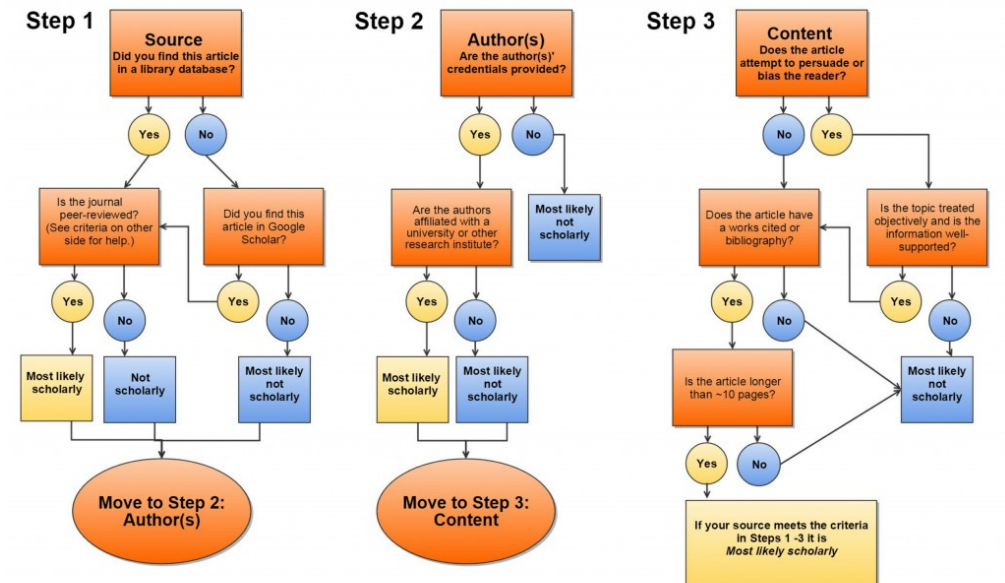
Step 1

Source
Did you find this article in a library database?

Yes

No

Is the journal peer-reviewed? (See criteria on other side for help.)

Did you find this article in Google Scholar?

Yes

No

Yes

No

Most likely scholarly

Not scholarly

Most likely not scholarly

Move to Step 2: Author(s)

Step 2

Author(s)
Are the author(s)' credentials provided?

Yes

No

Are the authors affiliated with a university or other research institute?

Most likely not scholarly

Yes

No

Most likely scholarly

Most likely not scholarly

Move to Step 3: Content

Step 3

Content
Does the article attempt to persuade or bias the reader?

No

Yes

Does the article have a works cited or bibliography?

Is the topic treated objectively and is the information well-supported?

Yes

No

Yes

No

Is the article longer than ~10 pages?

Most likely not scholarly

Yes

No

If your source meets the criteria in Steps 1 -3 it is *Most likely scholarly*